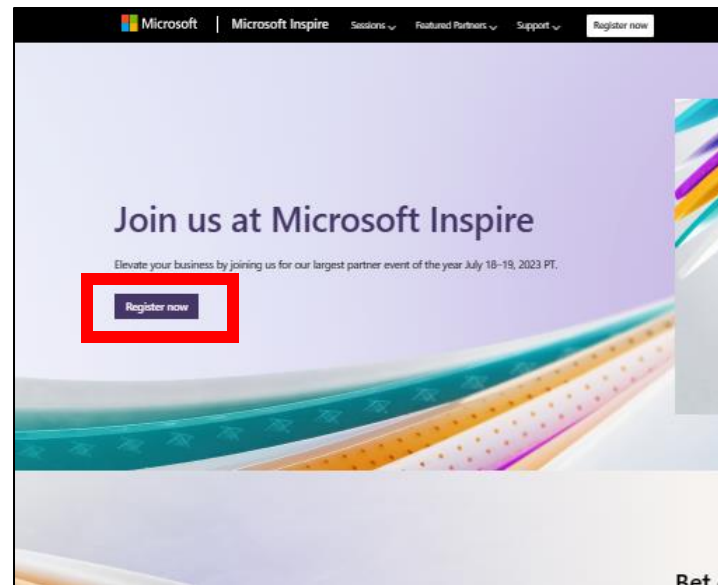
Microsoft | Microsoft Inspire Sessions Featured Partners Support Register now

Join us at Microsoft Inspire

Elevate your business by joining us for our largest partner event of the year July 18–19, 2023 PT.

Register now

Bet